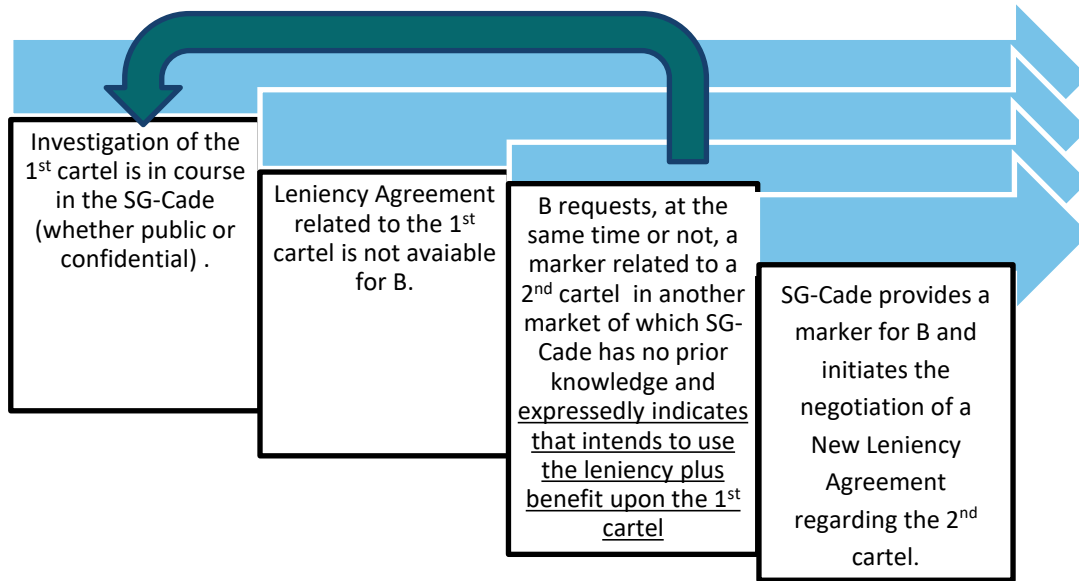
Investigation of the 1$^{st}$ cartel is in course in the SG-Cade (whether public or confidential) .

Leniency Agreement related to the 1$^{st}$ cartel is not avaiable for B.

B requests, at the same time or not, a marker related to a 2$^{nd}$ cartel in another market of which SG-Cade has no prior knowledge and expressedly indicates that intends to use the leniency plus benefit upon the 1$^{st}$ cartel

SG-Cade provides a marker for B and initiates the negotiation of a New Leniency Agreement regarding the 2$^{nd}$ cartel.